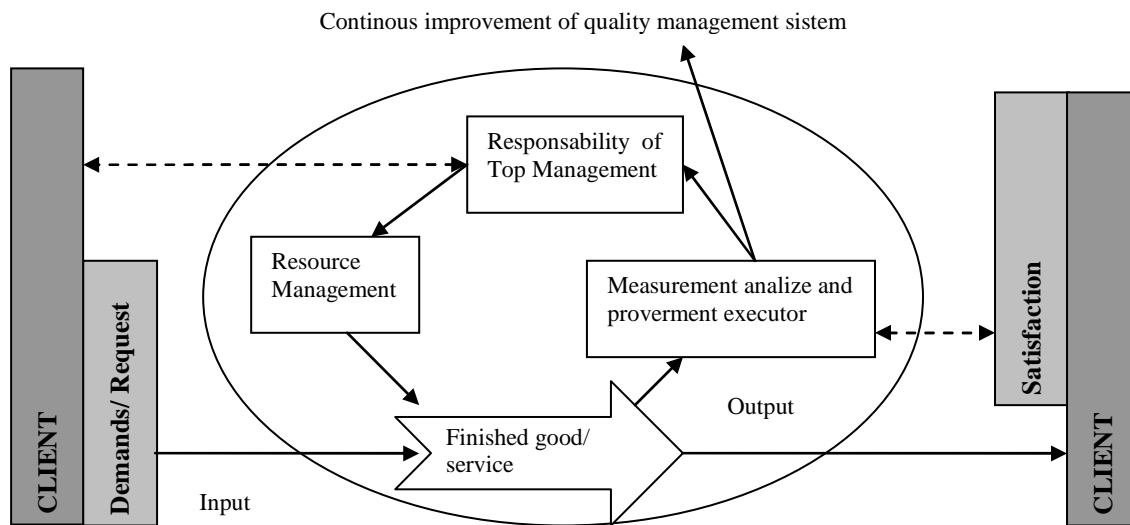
Continous improvement of quality management sistem

CLIENT

Demands/ Request

Responsability of Top Management

Resource Management

Measurement analize and proverment executor

Satisfaction

CLIENT

Output

Finished good/ service

Input